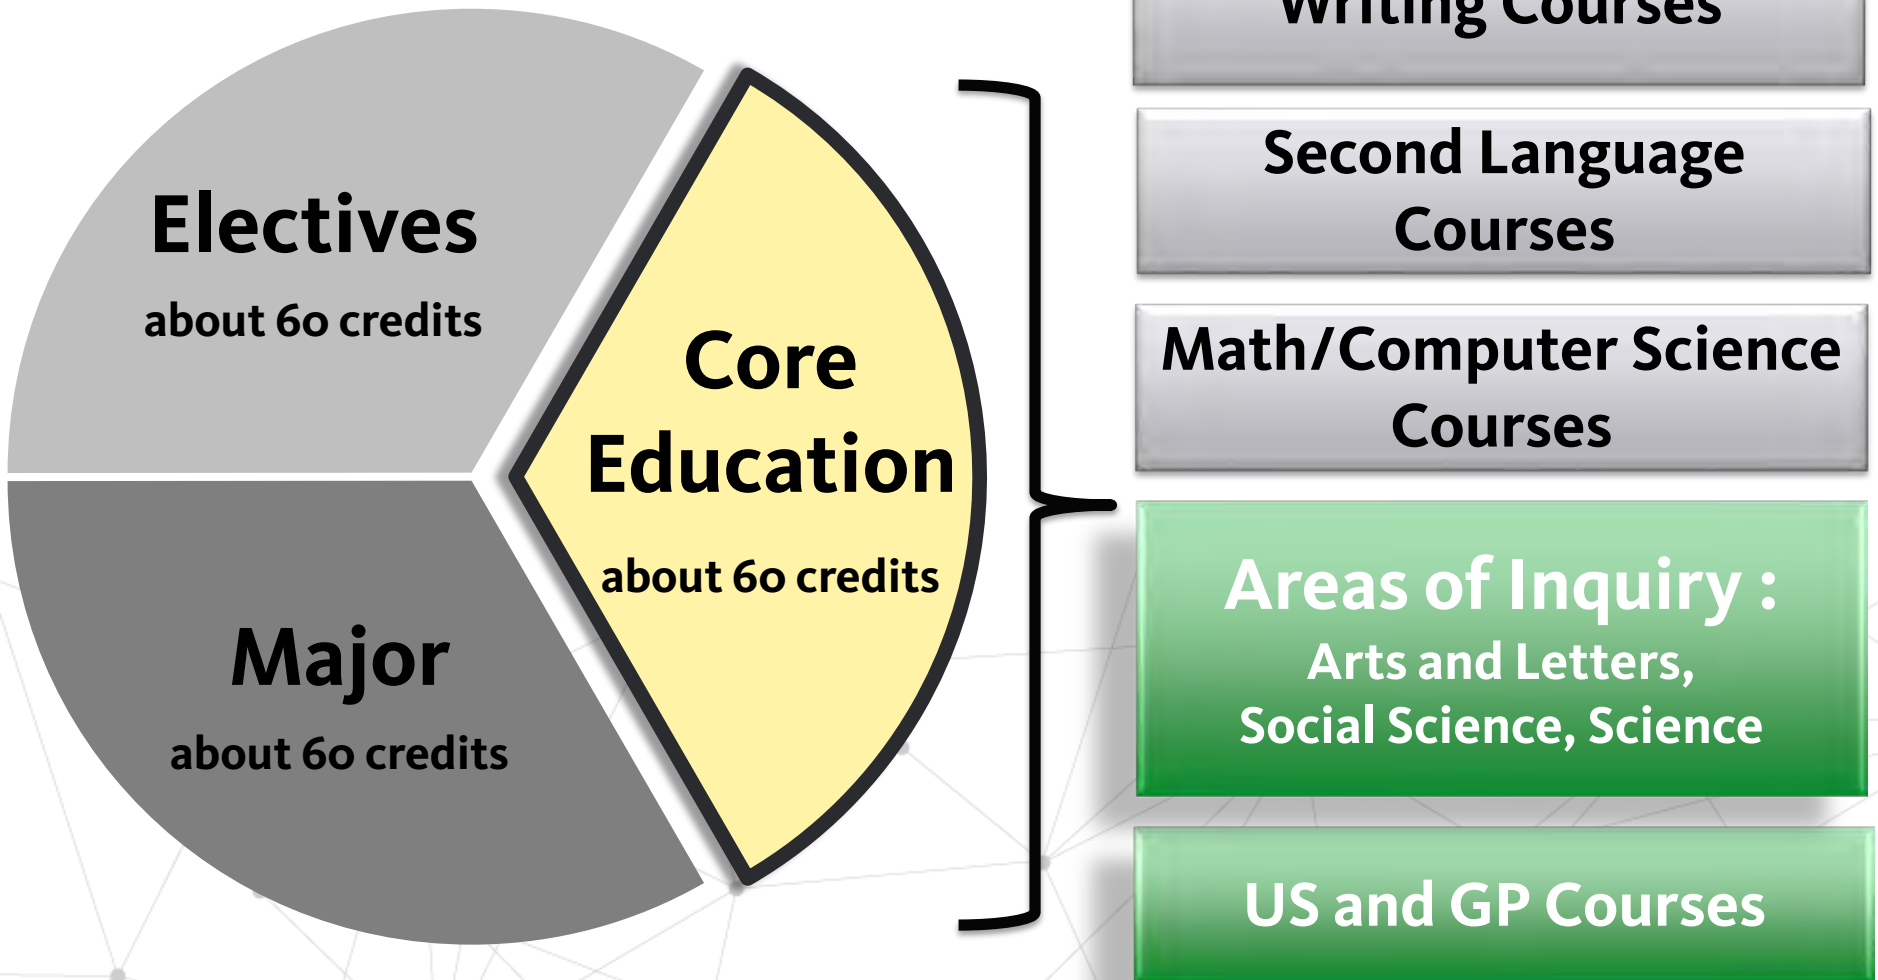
Electives
about 60 credits

Major
about 60 credits

Core Education
about 60 credits

Writing Courses

Second Language Courses

Math/Computer Science Courses

Areas of Inquiry :
Arts and Letters, Social Science, Science

US and GP Courses